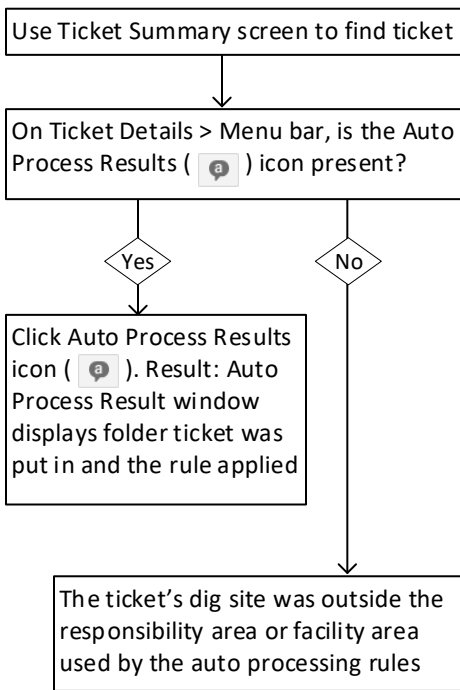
Use Ticket Summary screen to find ticket

On Ticket Details > Menu bar, is the Auto Process Results ( ) icon present?

Yes

No

Click Auto Process Results icon ( ). Result: Auto Process Result window displays folder ticket was put in and the rule applied

The ticket's dig site was outside the responsibility area or facility area used by the auto processing rules